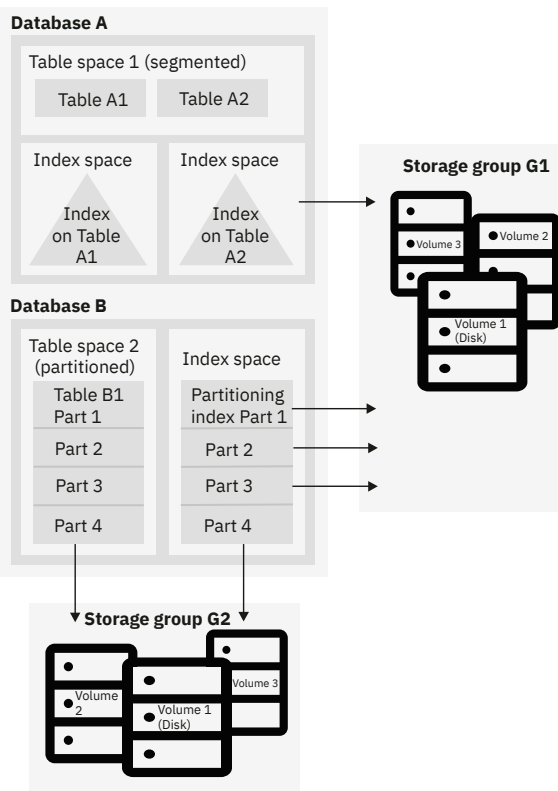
Database A

Table space 1 (segmented)

Table A1

Table A2

Index space

Index on Table A1

Index space

Index on Table A2

Storage group G1

Volume 3

Volume 2

Volume 1 (Disk)

Database B

Table space 2 (partitioned)

Table B1 Part 1

Part 2

Part 3

Part 4

Index space

Partitioning index Part 1

Part 2

Part 3

Part 4

Storage group G2

Volume 2

Volume 1 (Disk)

Volume 3